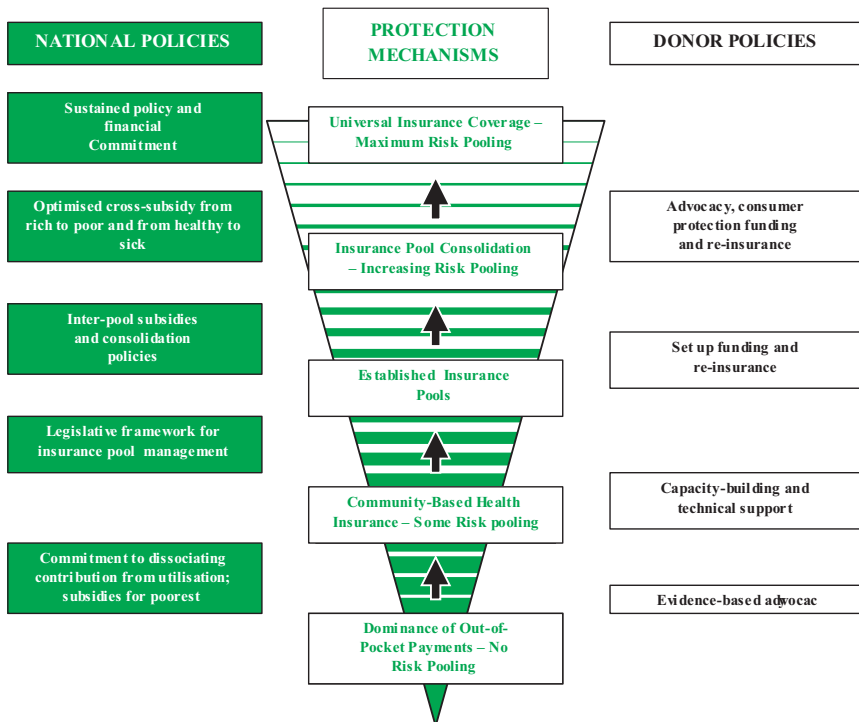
NATIONAL POLICIES

PROTECTION MECHANISMS

DONOR POLICIES

Sustained policy and financial Commitment

Universal Insurance Coverage – Maximum Risk Pooling

Optimised cross-subsidy from rich to poor and from healthy to sick

Advocacy, consumer protection funding and re-insurance

Insurance Pool Consolidation – Increasing Risk Pooling

Inter-pool subsidies and consolidation policies

Set up funding and re-insurance

Established Insurance Pools

Legislative framework for insurance pool management

Community-Based Health Insurance – Some Risk pooling

Capacity-building and technical support

Commitment to dissociating contribution from utilisation; subsidies for poorest

Evidence-based advocac

Dominance of Out-of-Pocket Payments – No Risk Pooling